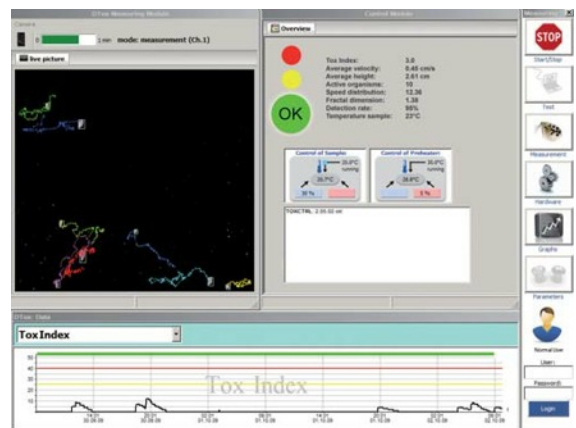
DTox Measuring Module

Camera

0 1 min mode: measurement (Ch.1)

live picture

Control Module

Overview

Tox Index: 3.0
Average velocity: 0.48 cm/s
Average height: 2.61 cm
Active organisms: 10
Speed distribution: 12.36
Fractal dimension: 1.38
Detection rate: 98%
Temperature sample: 23°C

OK

Control of Sample
20.0°C running
20.0°C
30 %

Control of Prefeeder
20.0°C running
20.0°C
5 %

TOXCTRL 2:55:02 ml

DTox Data

Tox Index

Tox Index

50
40
30
20
10
0

Measuring

STOP

Start/Stop

Test

Measurement

Hardware

Graphs

Parameters

Normal User

User:

Password:

Login